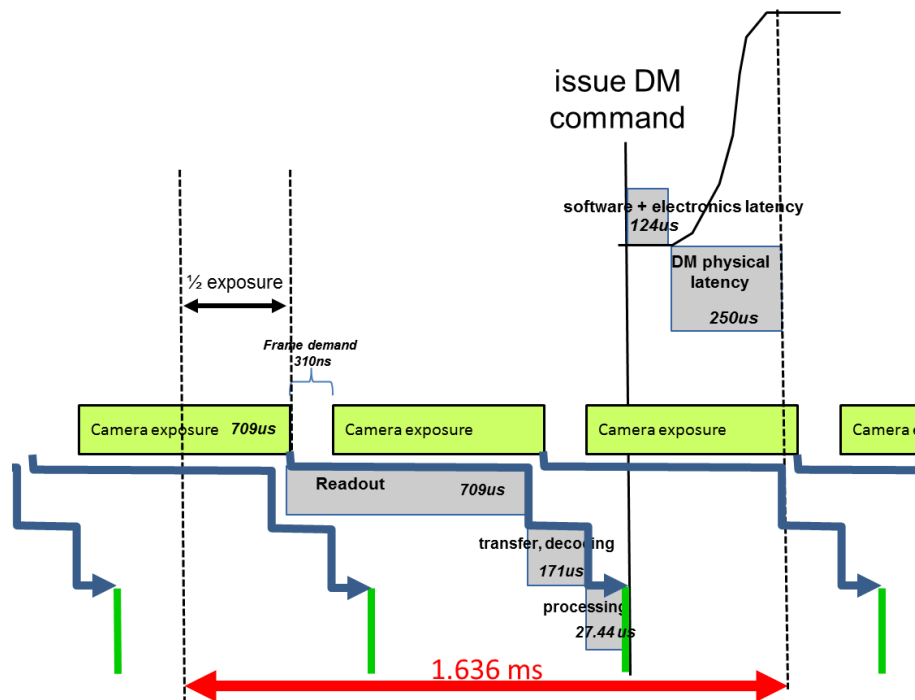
issue DM command

software + electronics latency
124us

DM physical latency
250us

½ exposure

Frame demand
310ns

Camera exposure 709us

Camera exposure

Camera exposure

Camera e

Readout
709us

transfer, decoding
171us

processing
27.44us

1.636 ms